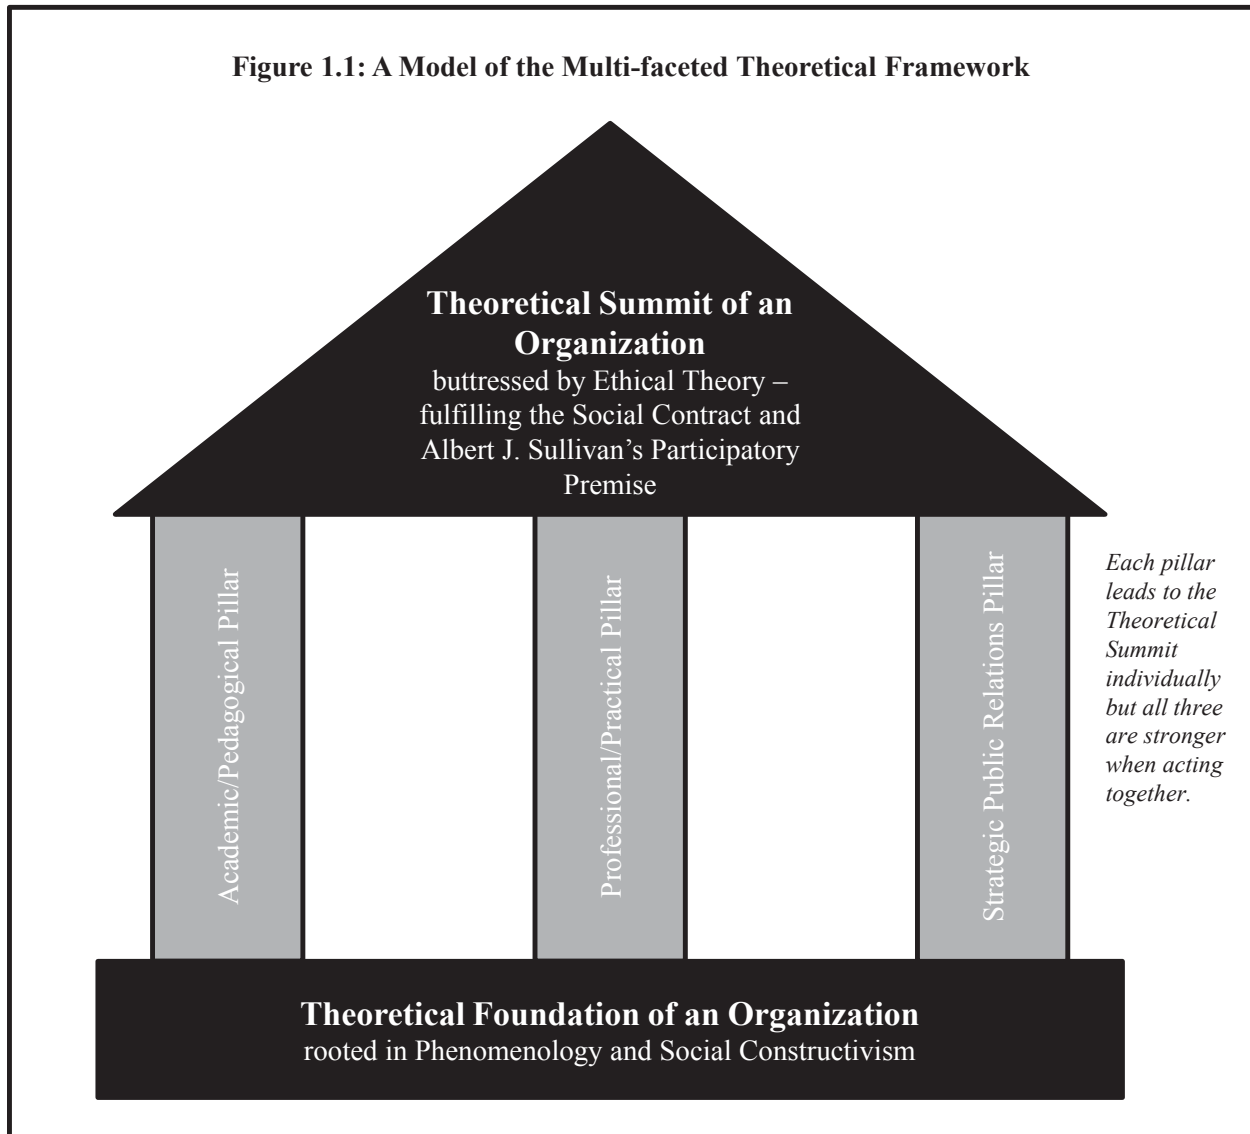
Figure 1.1: A Model of the Multi-faceted Theoretical Framework

Theoretical Summit of an Organization
buttressed by Ethical Theory – fulfilling the Social Contract and Albert J. Sullivan's Participatory Premise

Academic/Pedagogical Pillar

Professional/Practical Pillar

Strategic Public Relations Pillar

Each pillar leads to the Theoretical Summit individually but all three are stronger when acting together.

Theoretical Foundation of an Organization
rooted in Phenomenology and Social Constructivism